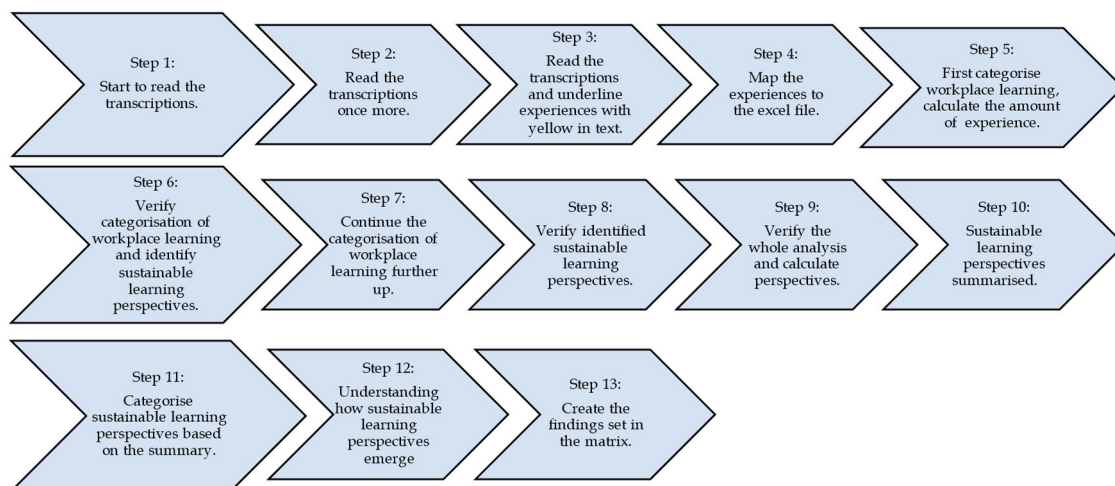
Step 1:
Start to read the transcriptions.

Step 2:
Read the transcriptions once more.

Step 3:
Read the transcriptions and underline experiences with yellow in text.

Step 4:
Map the experiences to the excel file.

Step 5:
First categorise workplace learning, calculate the amount of experience.

Step 6:
Verify categorisation of workplace learning and identify sustainable learning perspectives.

Step 7:
Continue the categorisation of workplace learning further up.

Step 8:
Verify identified sustainable learning perspectives.

Step 9:
Verify the whole analysis and calculate perspectives.

Step 10:
Sustainable learning perspectives summarised.

Step 11:
Categorise sustainable learning perspectives based on the summary.

Step 12:
Understanding how sustainable learning perspectives emerge

Step 13:
Create the findings set in the matrix.